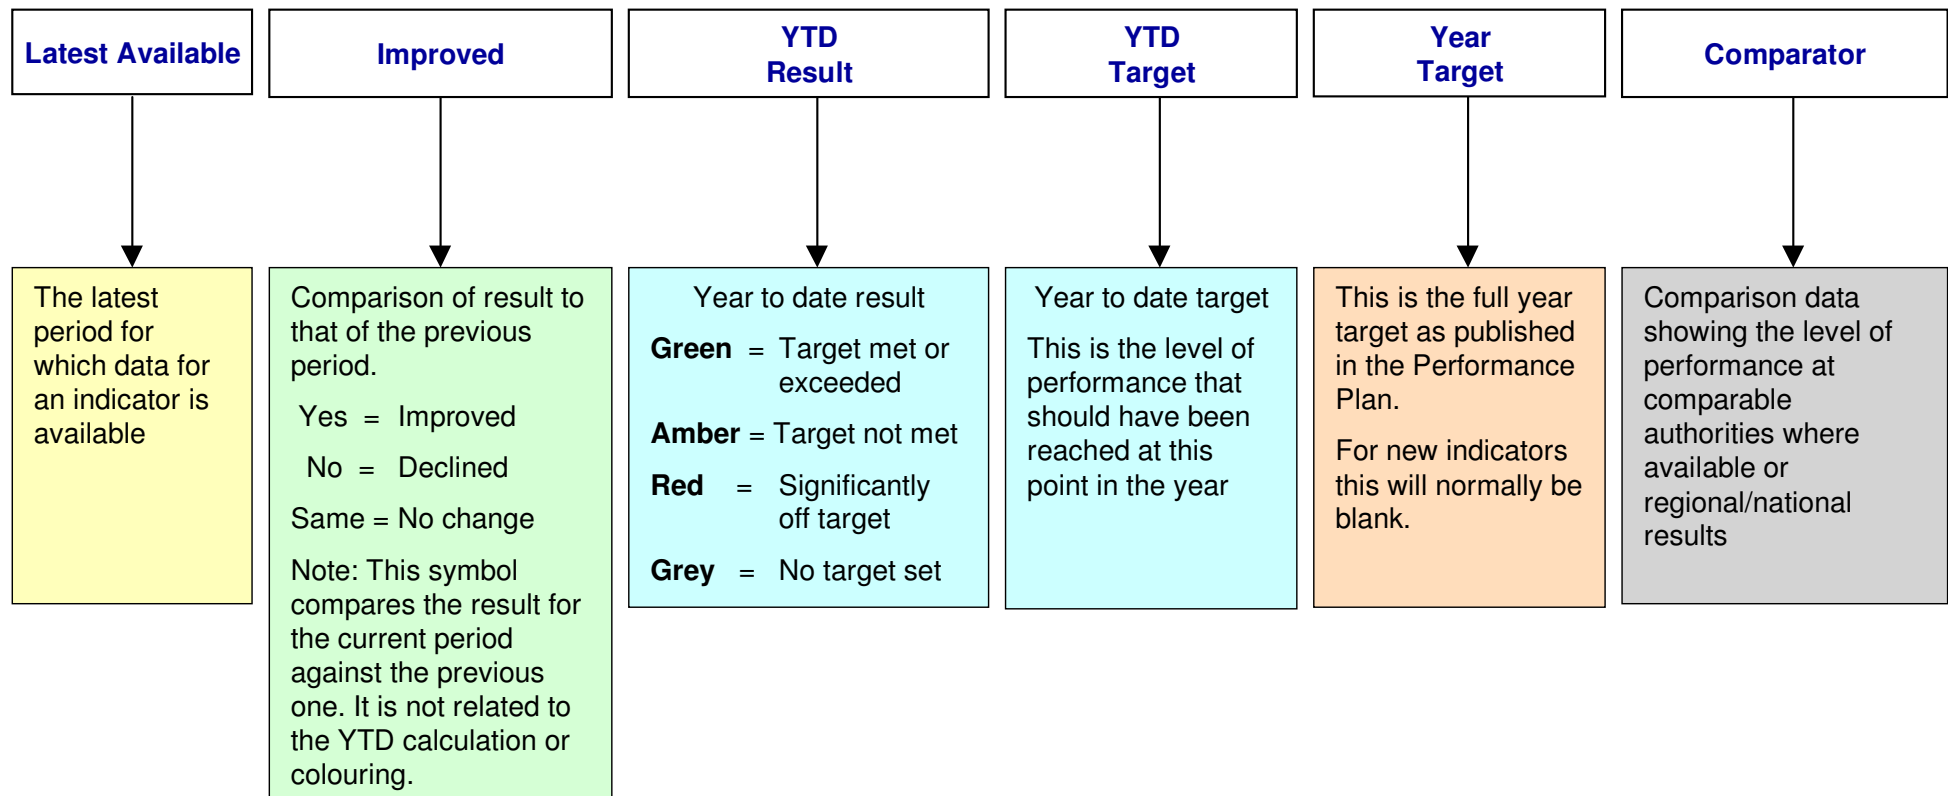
Latest Available

The latest period for which data for an indicator is available

Improved

Comparison of result to that of the previous period.

Yes = Improved

No = Declined

Same = No change

Note: This symbol compares the result for the current period against the previous one. It is not related to the YTD calculation or colouring.

YTD Result

Year to date result

**Green** = Target met or exceeded

**Amber** = Target not met

**Red** = Significantly off target

**Grey** = No target set

YTD Target

Year to date target

This is the level of performance that should have been reached at this point in the year

Year Target

This is the full year target as published in the Performance Plan.

For new indicators this will normally be blank.

Comparator

Comparison data showing the level of performance at comparable authorities where available or regional/national results